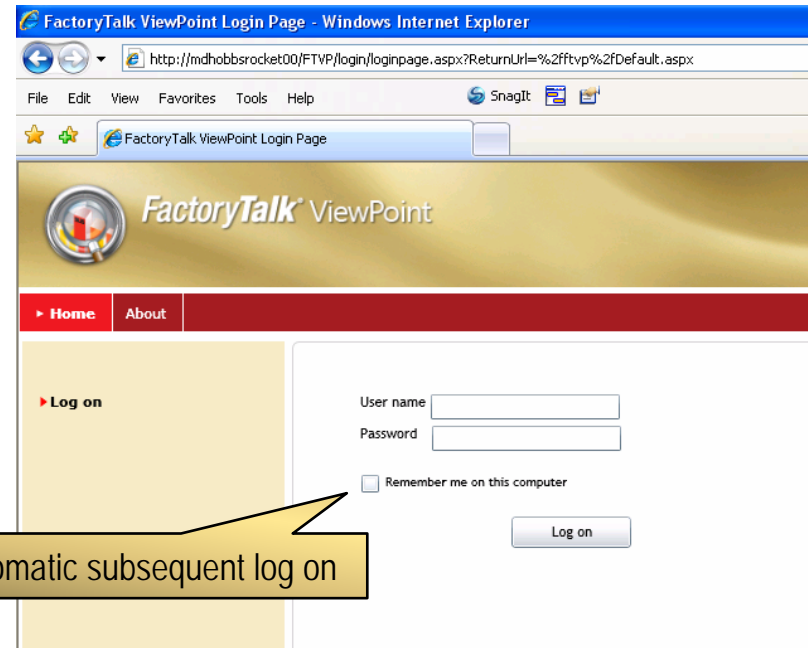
FactoryTalk ViewPoint Login Page - Windows Internet Explorer

http://mdhobbsrocket00/FTVP/login/loginpage.aspx?ReturnUrl=%2fftvp%2fDefault.aspx

File Edit View Favorites Tools Help

SnagIt

FactoryTalk ViewPoint Login Page

FactoryTalk® ViewPoint

► Home About

► Log on

User name

Password

Remember me on this computer

Log on

omatic subsequent log on